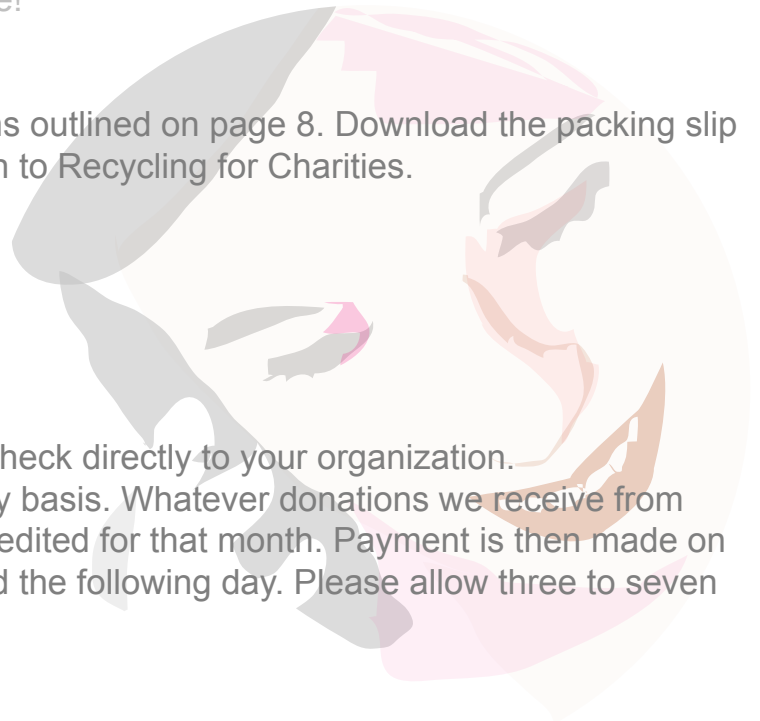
e!

s outlined on page 8. Download the packing slip n to Recycling for Charities.

heck directly to your organization.
y basis. Whatever donations we receive from edited for that month. Payment is then made on d the following day. Please allow three to seven